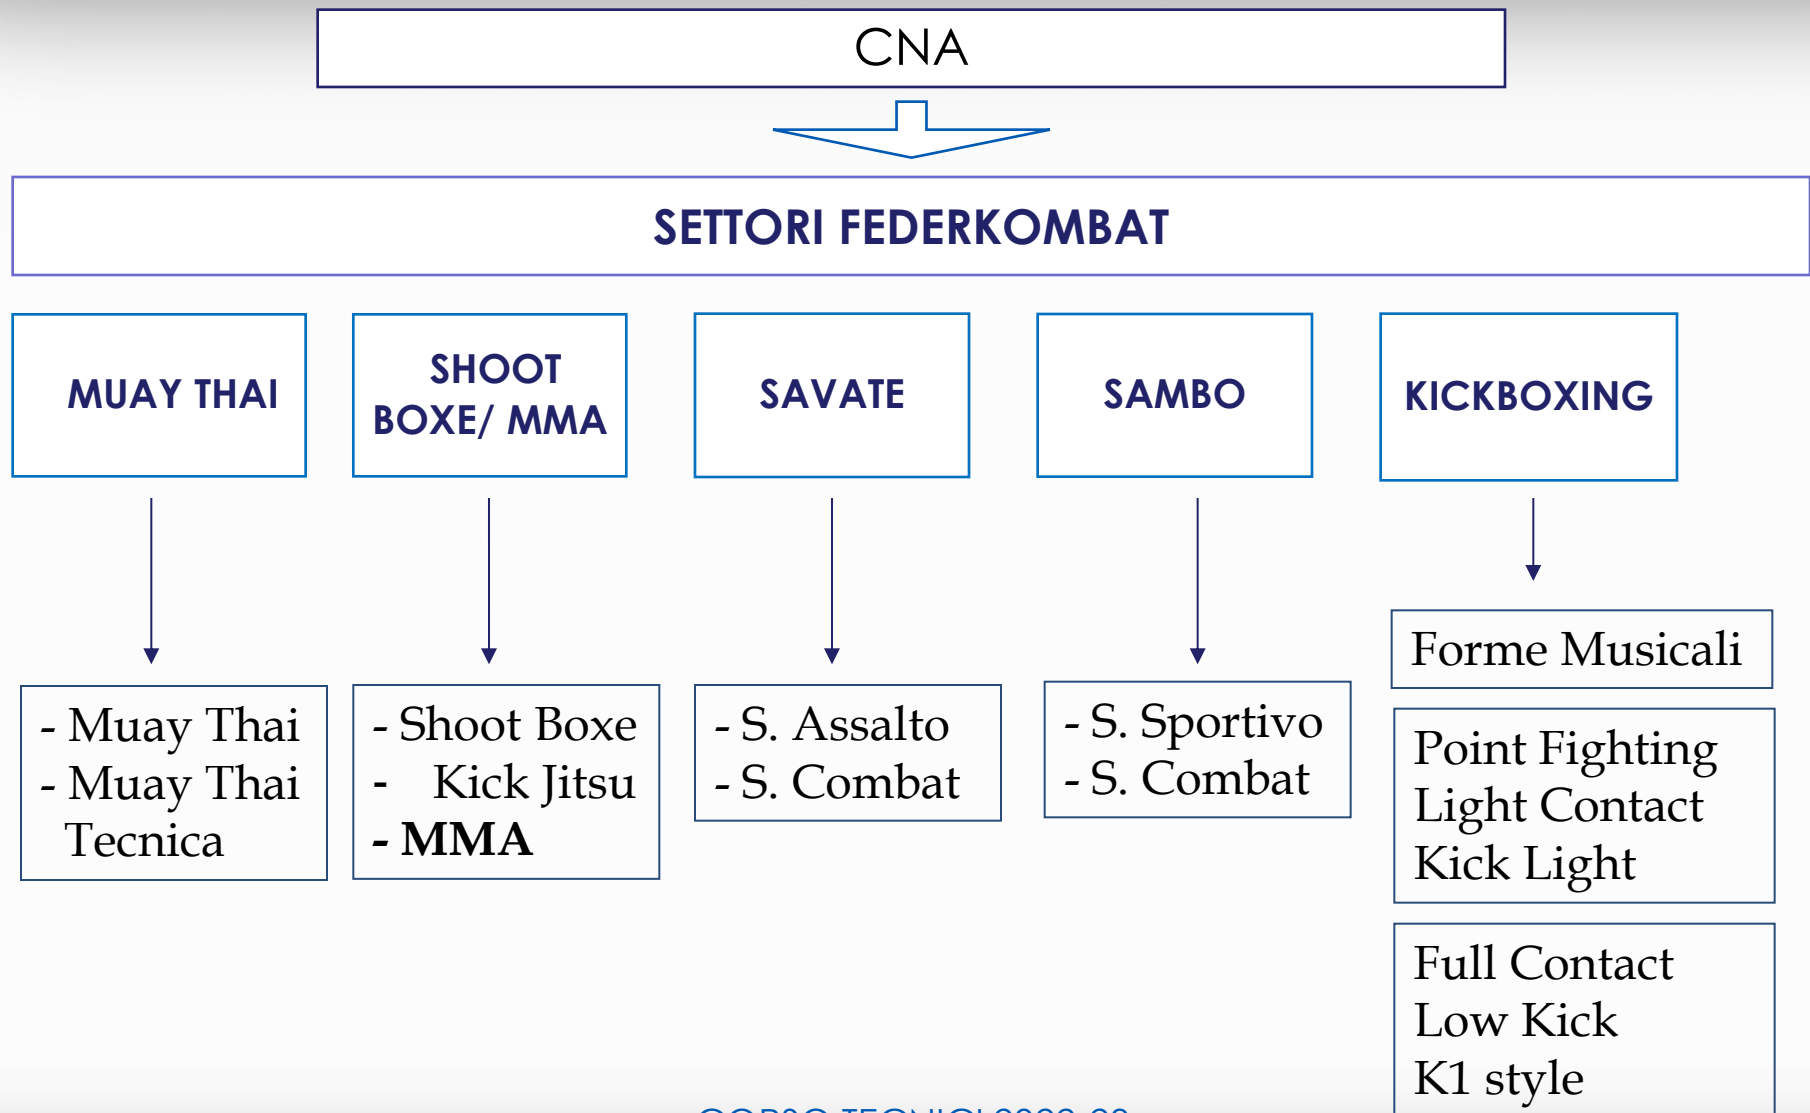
CNA

SETTORI FEDERKOMBAT

MUAY THAI

SHOOT BOXE/ MMA

SAVATE

SAMBO

KICKBOXING

- Muay Thai
- Muay Thai Tecnica

- Shoot Boxe
- Kick Jitsu
- **MMA**

- S. Assalto
- S. Combat

- S. Sportivo
- S. Combat

Forme Musicali

Point Fighting
Light Contact
Kick Light

Full Contact
Low Kick
K1 style

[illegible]